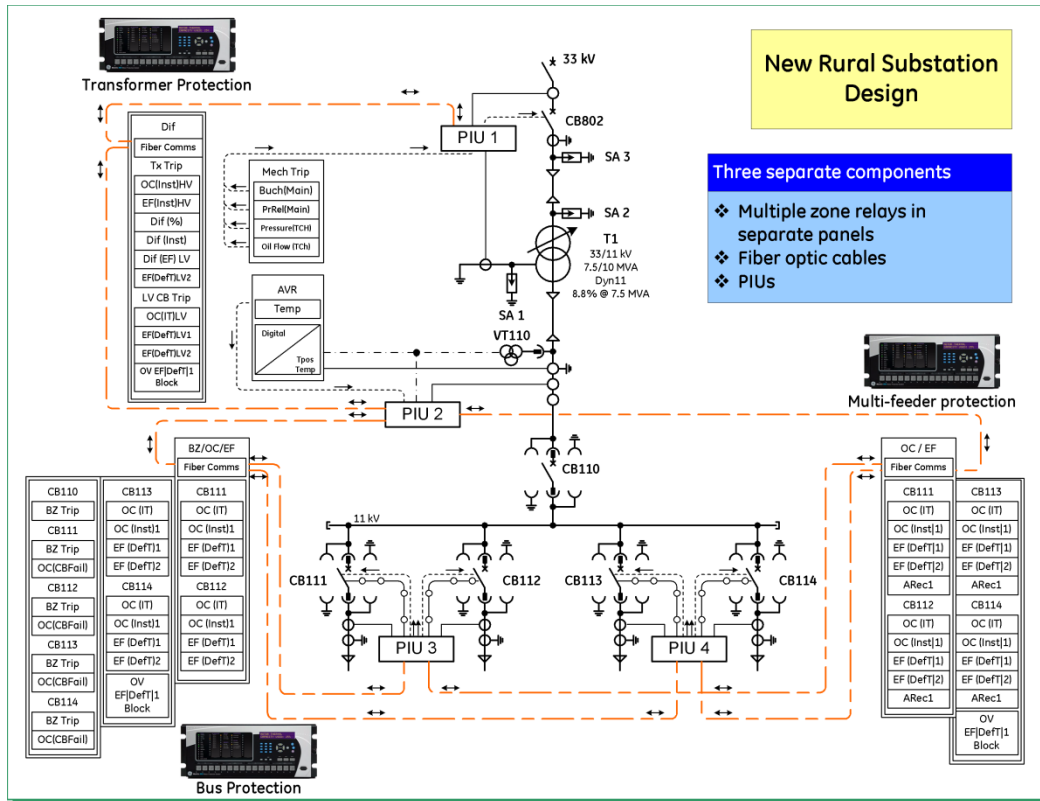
Transformer Protection

New Rural Substation Design

Three separate components

❖ Multiple zone relays in separate panels
❖ Fiber optic cables
❖ PIUs

33 kV

PIU 1

CB802

SA 3

SA 2

T1
33/11 kV
7.5/10 MVA
Dyn11
8.8% @ 7.5 MVA

SA 1

VT110

PIU 2

CB110

11 kV

CB111

CB112

CB113

CB114

PIU 3

PIU 4

Dif
Fiber Comms
Tx Trip
OC(Inst)HV
EF(Inst)HV
Dif (%)
Dif (Inst)
Dif (EF) LV
EF(DefT)LV2
LV CB Trip
OC(IT)LV
EF(DefT)LV1
EF(DefT)LV2
OV EF|DefT|1 Block

Mech Trip
Buch(Main)
PrRel(Main)
Pressure(TCH)
Oil Flow (TCh)

AVR
Temp
Digital
Tpos
Temp

Multi-feeder protection

BZ/OC/EF
Fiber Comms
CB111
OC (IT)
OC (Inst)1
EF (DefT)1
EF (DefT)2
CB112
OC (IT)
OC (Inst)1
EF (DefT)1
EF (DefT)2

CB110
BZ Trip
CB111
BZ Trip
OC(CBFail)
CB112
BZ Trip
OC(CBFail)
CB113
BZ Trip
OC(CBFail)
CB114
BZ Trip
OC(CBFail)

CB113
OC (IT)
OC (Inst)1
EF (DefT)1
EF (DefT)2
CB114
OC (IT)
OC (Inst)1
EF (DefT)1
EF (DefT)2
OV EF|DefT|1 Block

OC / EF
Fiber Comms
CB111
OC (IT)
OC (Inst|1)
EF (DefT|1)
EF (DefT|2)
ARec1
CB112
OC (IT)
OC (Inst|1)
EF (DefT|1)
EF (DefT|2)
ARec1

CB113
OC (IT)
OC (Inst|1)
EF (DefT|1)
EF (DefT|2)
ARec1
CB114
OC (IT)
OC (Inst|1)
EF (DefT|1)
EF (DefT|2)
ARec1
OV EF|DefT|1 Block

Bus Protection